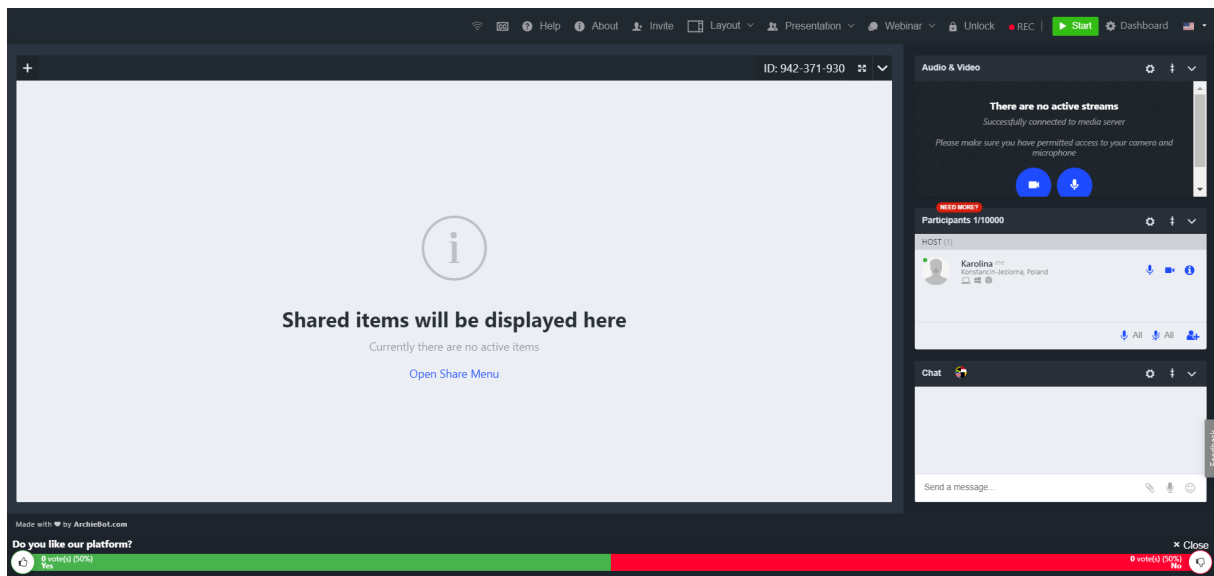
CC Help About Invite Layout Presentation Webinar Unlock REC Start Dashboard

+

ID: 942-371-930

i

Shared items will be displayed here

Currently there are no active items

Open Share Menu

Audio & Video

There are no active streams

Successfully connected to media server

Please make sure you have permitted access to your camera and microphone

NEED MORE?

Participants 1/10000

HOST (1)

Karolina me

Konstancin-Jeziorna, Poland

All All

Chat

Send a message...

Feedback

Made with ♥ by ArchieBot.com

Do you like our platform?

× Close

0 vote(s) (50%)
Yes

0 vote(s) (50%)
No